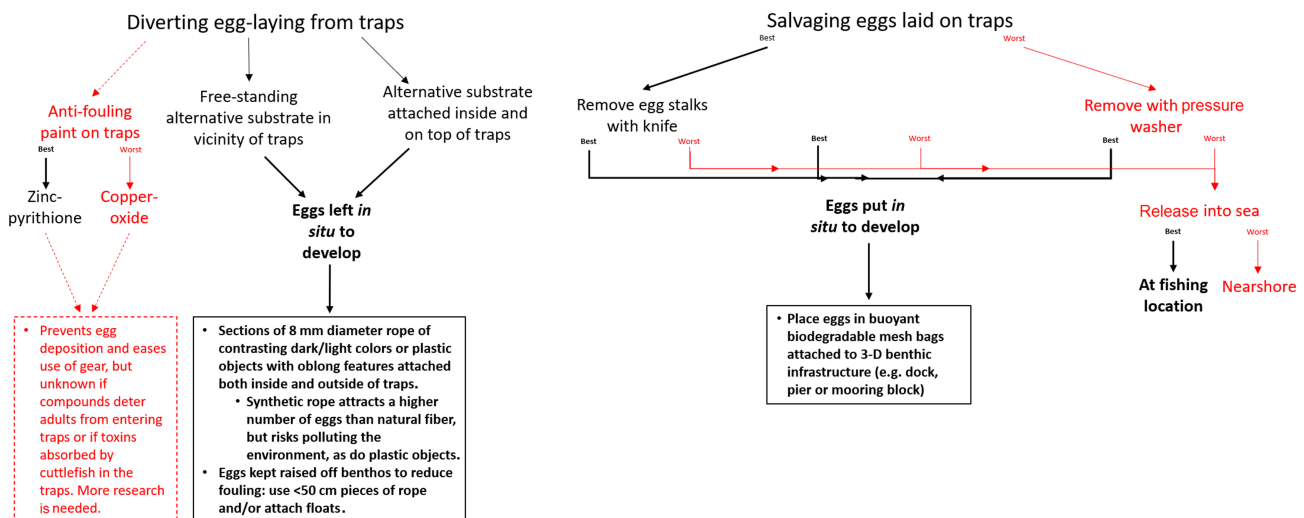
Diverting egg-laying from traps

Anti-fouling paint on traps

Best

Worst

Zinc-pyrithione

Copper-oxide

• Prevents egg deposition and eases use of gear, but unknown if compounds deter adults from entering traps or if toxins absorbed by cuttlefish in the traps. More research is needed.

Free-standing alternative substrate in vicinity of traps

Alternative substrate attached inside and on top of traps

Eggs left *in situ* to develop

• Sections of 8 mm diameter rope of contrasting dark/light colors or plastic objects with oblong features attached both inside and outside of traps.
  • Synthetic rope attracts a higher number of eggs than natural fiber, but risks polluting the environment, as do plastic objects.
• Eggs kept raised off benthos to reduce fouling: use <50 cm pieces of rope and/or attach floats.

Salvaging eggs laid on traps

Best

Worst

Remove egg stalks with knife

Remove with pressure washer

Best

Worst

Best

Worst

Best

Worst

Eggs put *in situ* to develop

• Place eggs in buoyant biodegradable mesh bags attached to 3-D benthic infrastructure (e.g. dock, pier or mooring block)

Release into sea

Best

Worst

At fishing location

Nearshore